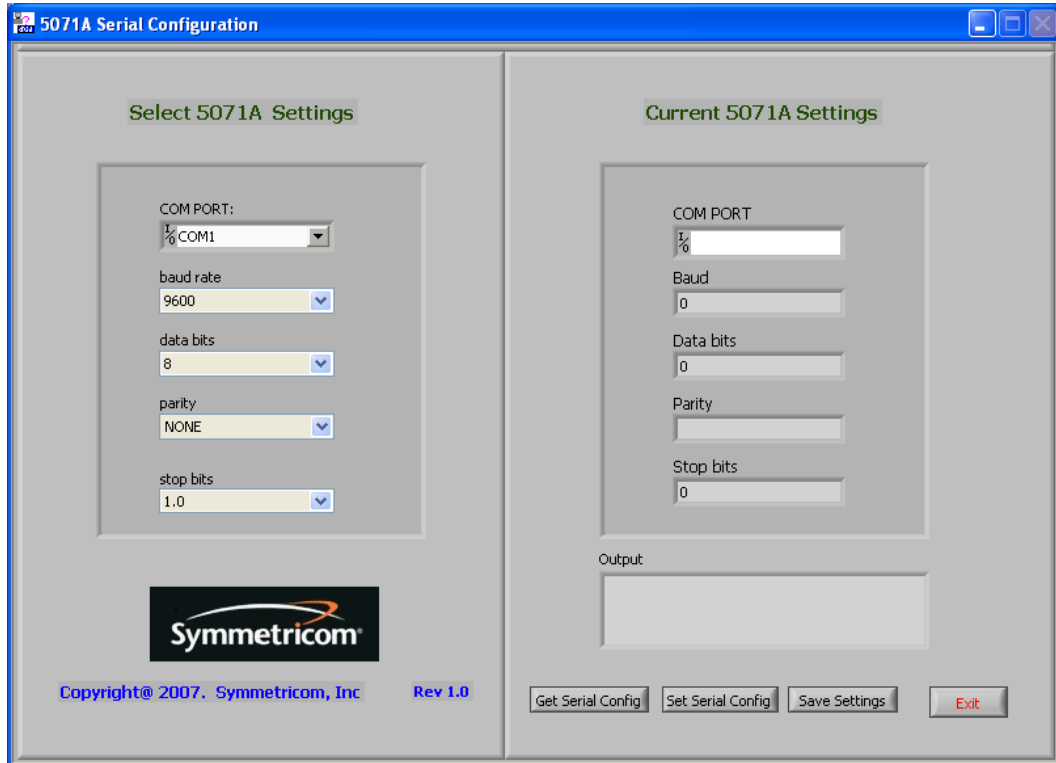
5071A Serial Configuration

Select 5071A Settings

COM PORT:
COM1

baud rate
9600

data bits
8

parity
NONE

stop bits
1.0

Symmetricom

Copyright@ 2007. Symmetricom, Inc

Rev 1.0

Current 5071A Settings

COM PORT

Baud
0

Data bits
0

Parity

Stop bits
0

Output

Get Serial Config

Set Serial Config

Save Settings

Exit